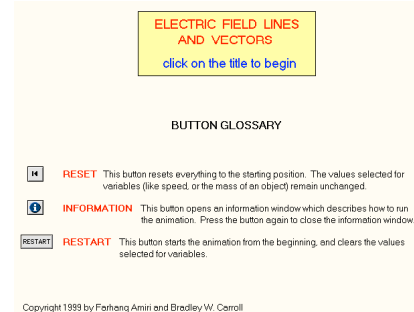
ELECTRIC FIELD LINES AND VECTORS

click on the title to begin

BUTTON GLOSSARY

RESET This button resets everything to the starting position. The values selected for variables (like speed, or the mass of an object) remain unchanged.

INFORMATION This button opens an information window which describes how to run the animation. Press the button again to close the information window.

RESTART

RESTART This button starts the animation from the beginning, and clears the values selected for variables.

Copyright 1999 by Farhang Amiri and Bradley W. Carroll